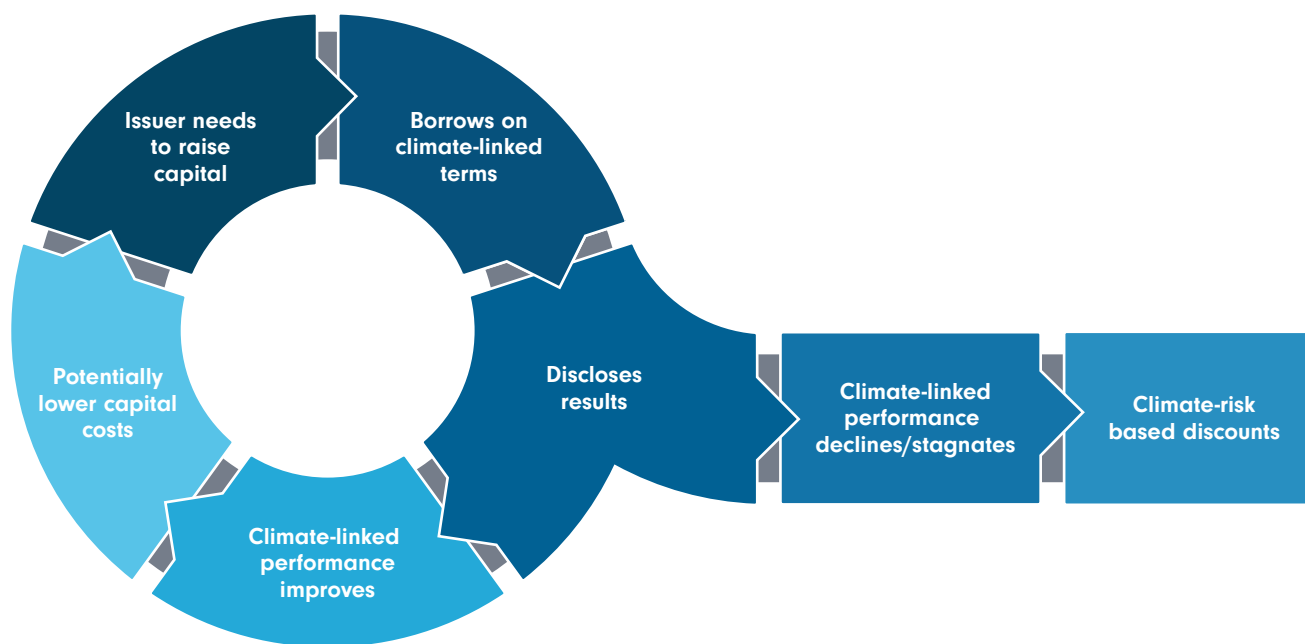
Issuer needs to raise capital

Borrows on climate-linked terms

Discloses results

Climate-linked performance declines/stagnates

Climate-risk based discounts

Climate-linked performance improves

Potentially lower capital costs